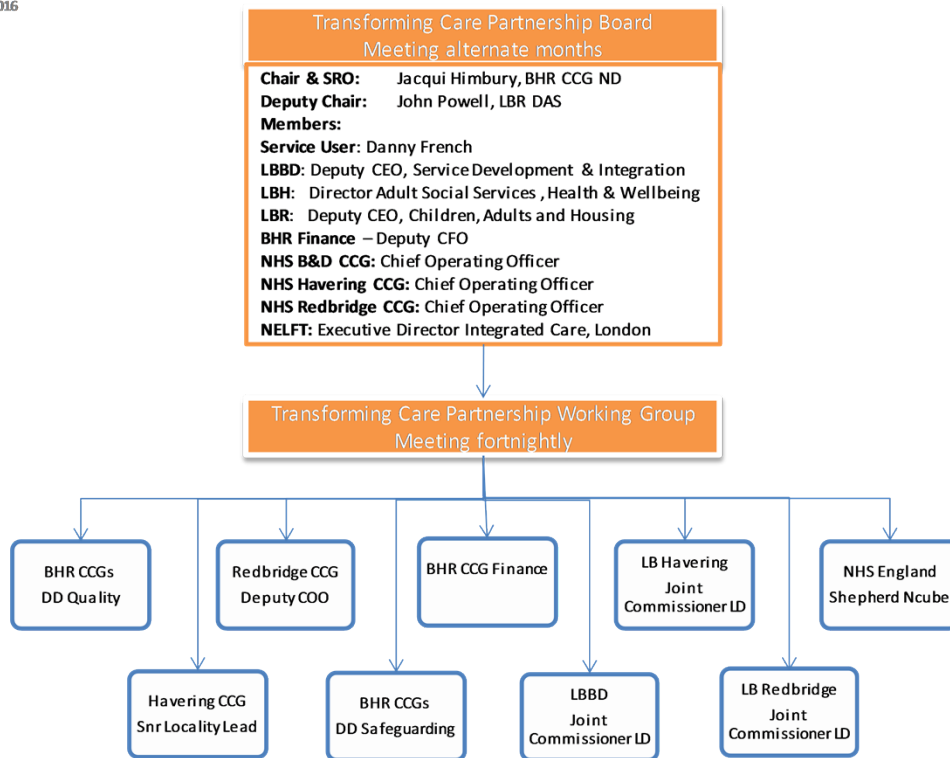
016

Transforming Care Partnership Board
Meeting alternate months

Chair & SRO: Jacqui Himbury, BHR CCG ND
Deputy Chair: John Powell, LBR DAS
Members:
Service User: Danny French
LBBD: Deputy CEO, Service Development & Integration
LBH: Director Adult Social Services , Health & Wellbeing
LBR: Deputy CEO, Children, Adults and Housing
BHR Finance – Deputy CFO
NHS B&D CCG: Chief Operating Officer
NHS Havering CCG: Chief Operating Officer
NHS Redbridge CCG: Chief Operating Officer
NELFT: Executive Director Integrated Care, London

Transforming Care Partnership Working Group
Meeting fortnightly

BHR CCGs
DD Quality

Redbridge CCG
Deputy COO

BHR CCG Finance

LB Havering
Joint
Commissioner LD

NHS England
Shepherd Ncube

Havering CCG
Snr Locality Lead

BHR CCGs
DD Safeguarding

LBBD
Joint
Commissioner LD

LB Redbridge
Joint
Commissioner LD